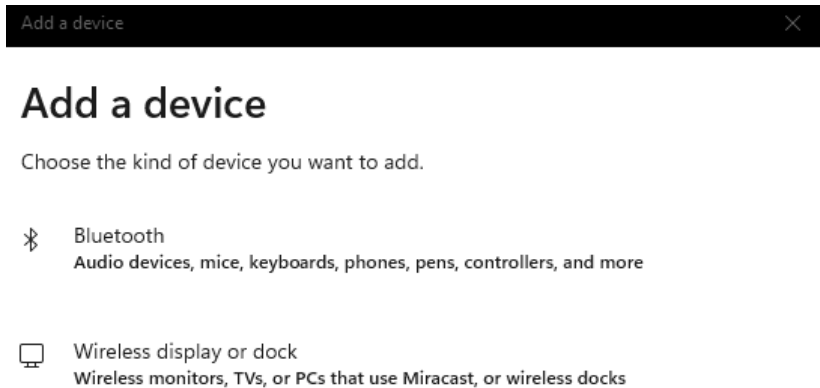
Add a device

Add a device

Choose the kind of device you want to add.

Bluetooth
Audio devices, mice, keyboards, phones, pens, controllers, and more

Wireless display or dock
Wireless monitors, TVs, or PCs that use Miracast, or wireless docks